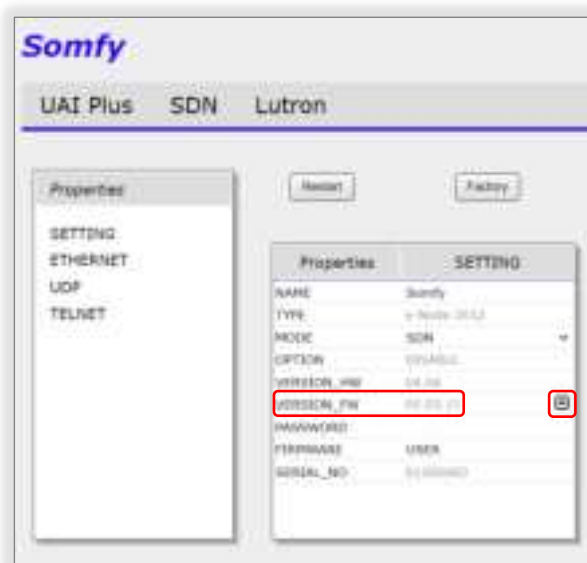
Somfy

UAI Plus SDN Lutron

Properties

SETTING
ETHERNET
UDP
TELNET

Restart

Factory

| Properties | SETTING |
|---|---|
| NAME | Somfy |
| TYPE | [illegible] |
| MODE | SDN |
| OPTION | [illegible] |
| VERSION_HW | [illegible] |
| VERSION_FW | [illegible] |
| PASSWORD | |
| FIRMWARE | USER |
| SERIAL_NO | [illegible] |